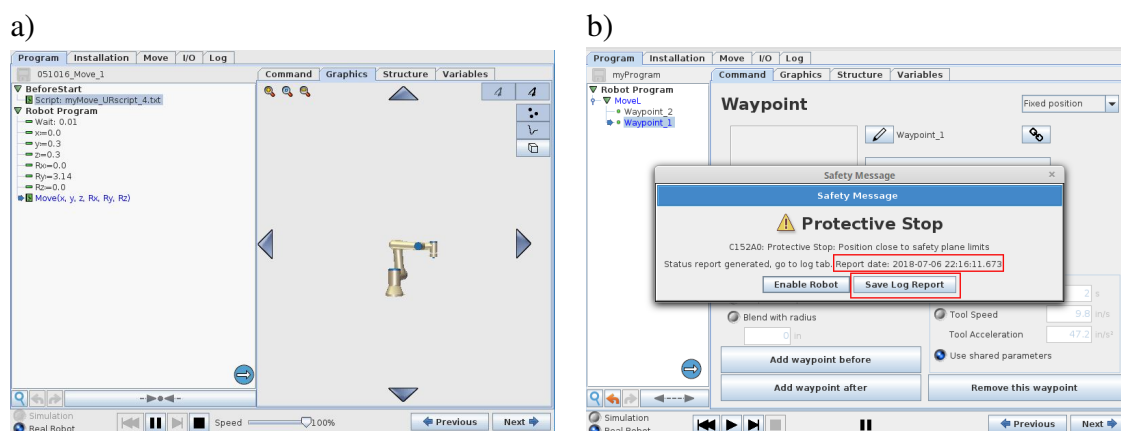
a)

Program Installation Move I/O Log

051016_Move_1

Command Graphics Structure Variables

BeforeStart
Script: myMove_URscript_4.txt
Robot Program
Wait: 0.01
x=0.0
y=0.3
z=0.3
Rx=0.0
Ry=3.14
Rz=0.0
Move(x, y, z, Rx, Ry, Rz)

Simulation
Real Robot

Speed 100%

Previous Next

b)

Program Installation Move I/O Log

myProgram

Command Graphics Structure Variables

Robot Program
MoveL
Waypoint_2
Waypoint_1

Waypoint

Fixed position

Waypoint_1

Safety Message

Safety Message

Protective Stop

C152A0: Protective Stop: Position close to safety plane limits

Status report generated, go to log tab. Report date: 2018-07-06 22:16:11.673

Enable Robot Save Log Report

2 s

Blend with radius

0 in

Tool Speed 9.8 in/s

Tool Acceleration 47.2 in/s²

Use shared parameters

Add waypoint before

Add waypoint after

Remove this waypoint

Simulation
Real Robot

Previous Next